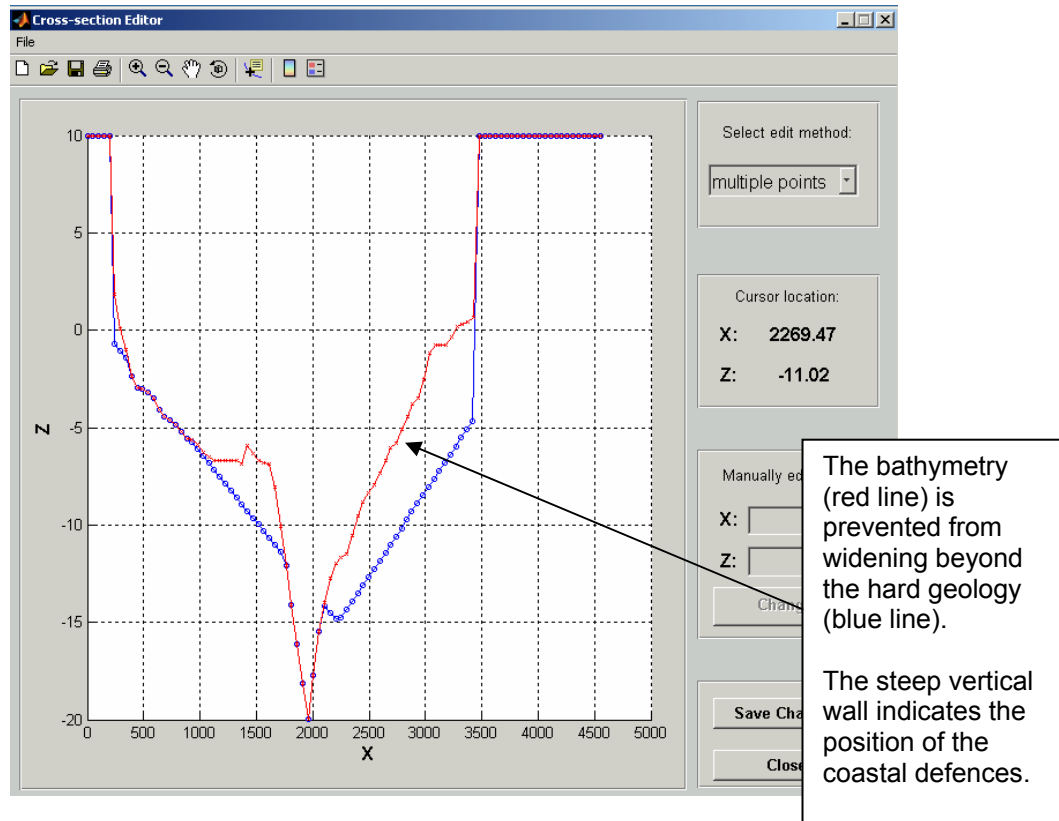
Cross-section Editor

File

10

5

0

-5

-10

-15

-20

Z

0 500 1000 1500 2000 2500 3000 3500 4000 4500 5000

X

Select edit method:

multiple points

Cursor location:

X: 2269.47

Z: -11.02

Manually ed

X:

Z:

Chan

Save Cha

Close

The bathymetry (red line) is prevented from widening beyond the hard geology (blue line).

The steep vertical wall indicates the position of the coastal defences.